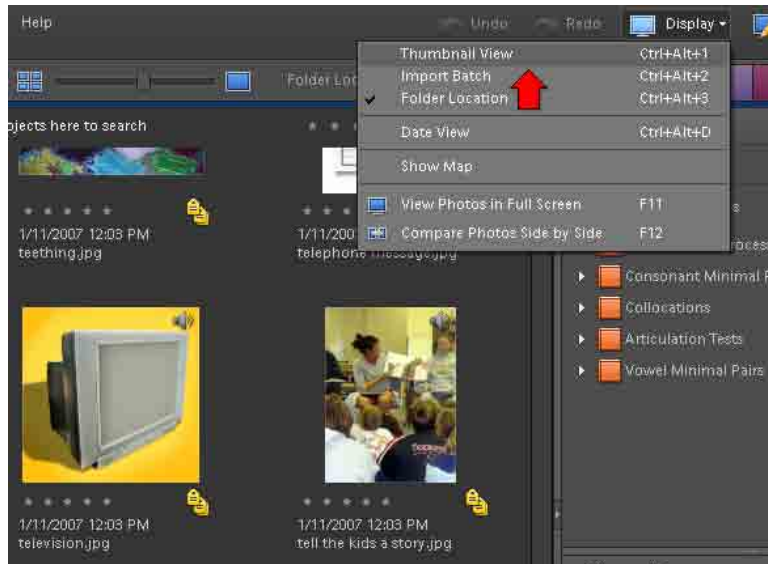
Help

Undo Redo Display

Folder Loc

jects here to search

Thumbnail View Ctrl+Alt+1
Import Batch Ctrl+Alt+2
Folder Location Ctrl+Alt+3

Date View Ctrl+Alt+D

Show Map

View Photos in Full Screen F11
Compare Photos Side by Side F12

1/11/2007 12:03 PM
teething.jpg

1/11/200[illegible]
telephone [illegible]

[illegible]s
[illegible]roces

Consonant Minimal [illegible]
Collocations
Articulation Tests
Vowel Minimal Pairs

1/11/2007 12:03 PM
television.jpg

1/11/2007 12:03 PM
tell the kids a story.jpg